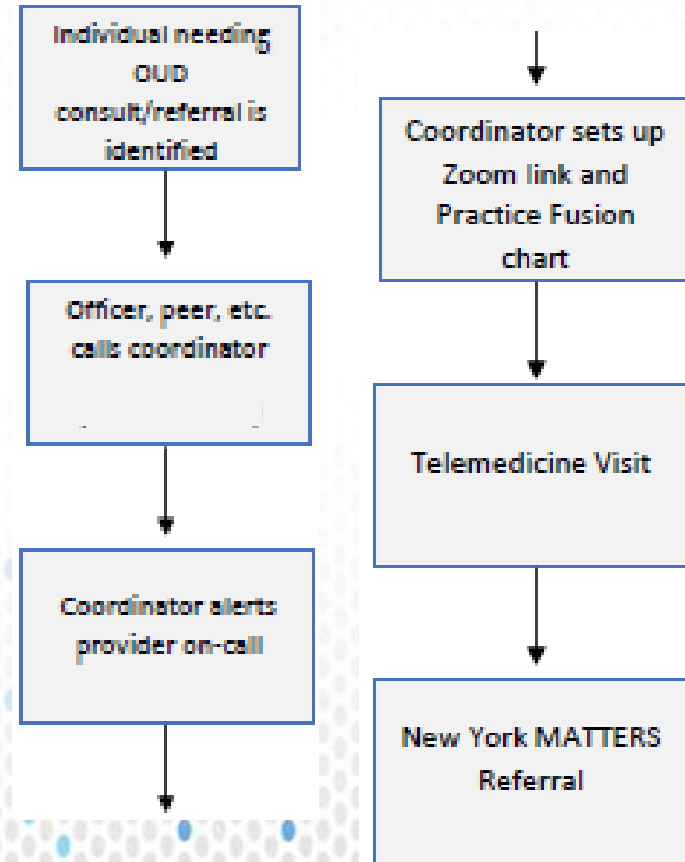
Individual needing OUD consult/referral is identified

Officer, peer, etc. calls coordinator

Coordinator alerts provider on-call

Coordinator sets up Zoom link and Practice Fusion chart

Telemedicine Visit

New York MATTERS Referral